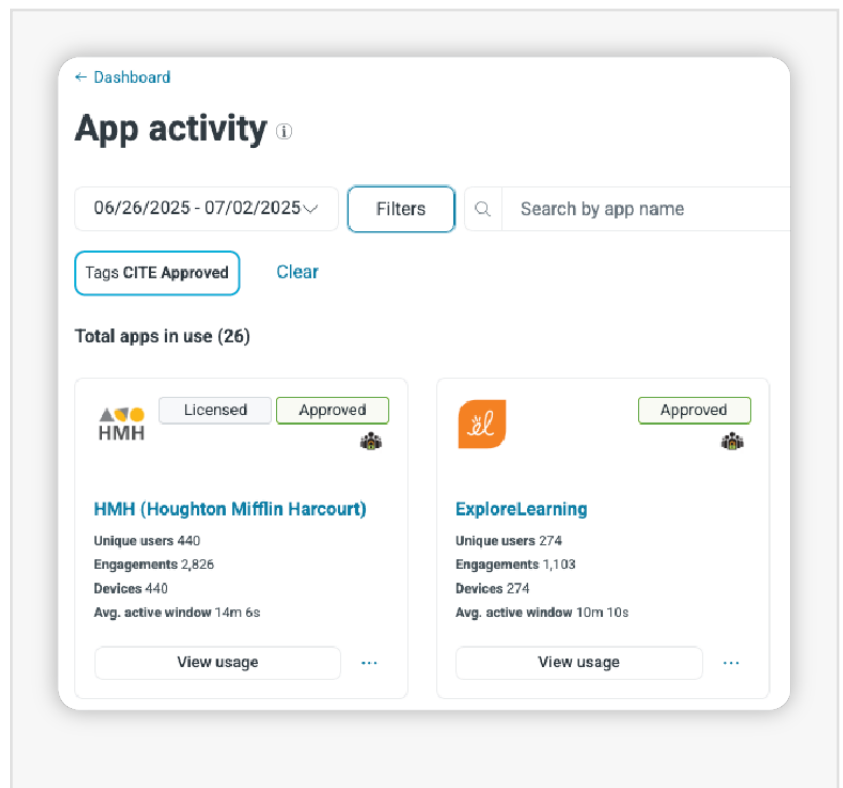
← Dashboard

App activity ⓘ

06/26/2025 - 07/02/2025

Filters

Search by app name

Tags CITE Approved

Clear

Total apps in use (26)

HMH

Licensed

Approved

HMH (Houghton Mifflin Harcourt)

Unique users 440
Engagements 2,826
Devices 440
Avg. active window 14m 6s

View usage

···

Approved

ExploreLearning

Unique users 274
Engagements 1,103
Devices 274
Avg. active window 10m 10s

View usage

···